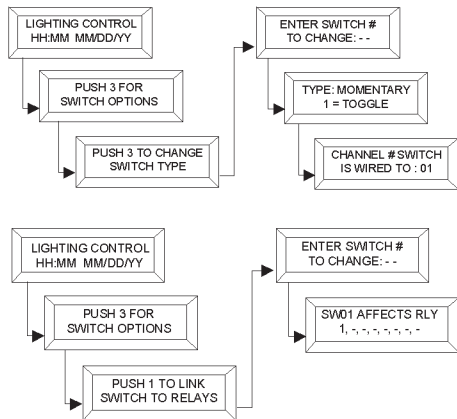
LIGHTING CONTROL
HH:MM MM/DD/YY

PUSH 3 FOR
SWITCH OPTIONS

PUSH 3 TO CHANGE
SWITCH TYPE

ENTER SWITCH #
TO CHANGE: - -

TYPE: MOMENTARY
1 = TOGGLE

CHANNEL # SWITCH
IS WIRED TO : 01

LIGHTING CONTROL
HH:MM MM/DD/YY

PUSH 3 FOR
SWITCH OPTIONS

PUSH 1 TO LINK
SWITCH TO RELAYS

ENTER SWITCH #
TO CHANGE: - -

SW01 AFFECTS RLY
1, -, -, -, -, -, -, -